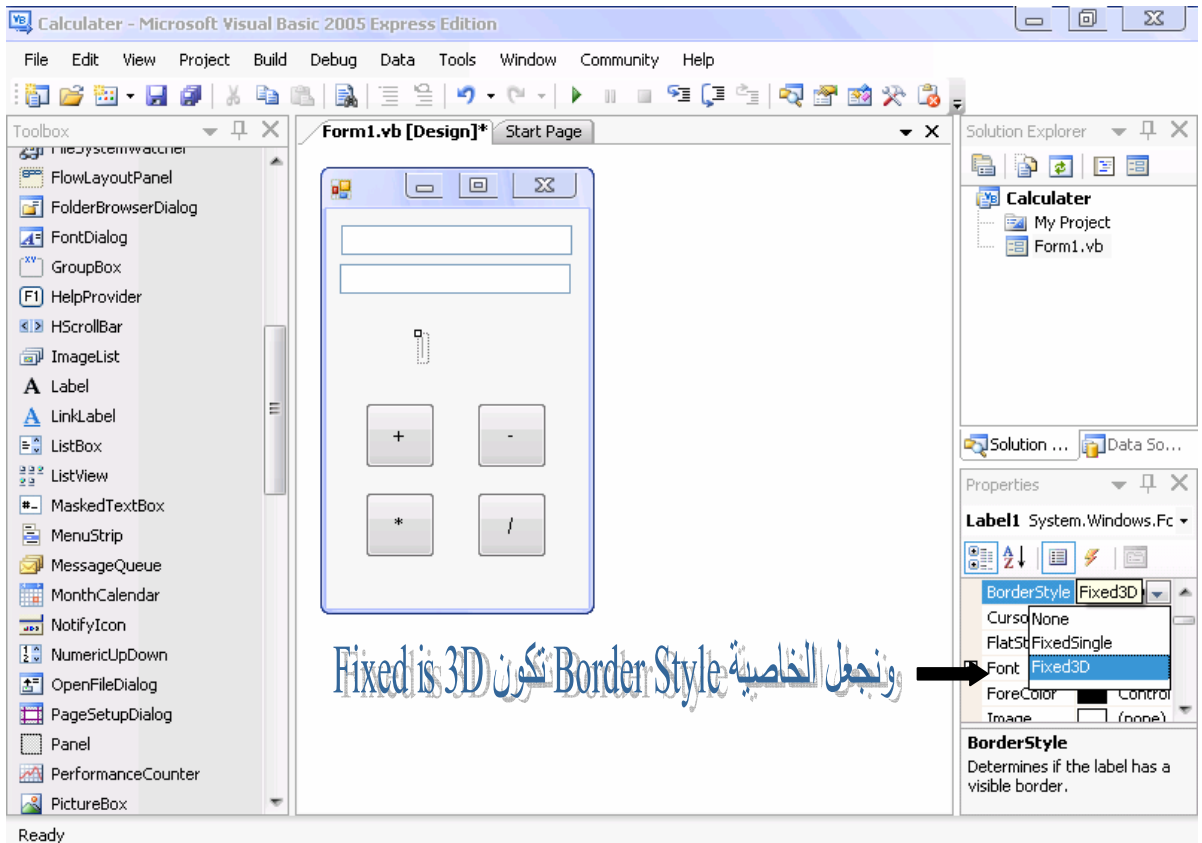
Calculater - Microsoft Visual Basic 2005 Express Edition

File Edit View Project Build Debug Data Tools Window Community Help

Toolbox

FileSystemWatcher
FlowLayoutPanel
FolderBrowserDialog
FontDialog
GroupBox
HelpProvider
HScrollBar
ImageList
Label
LinkLabel
ListBox
ListView
MaskedTextBox
MenuStrip
MessageQueue
MonthCalendar
NotifyIcon
NumericUpDown
OpenFileDialog
PageSetupDialog
Panel
PerformanceCounter
PictureBox

Form1.vb [Design]* Start Page

+ -
* /

ونجعل الخاصية Border Style تكون Fixed is 3D

Solution Explorer

Calculater
My Project
Form1.vb

Solution ... Data So...

Properties

Label1 System.Windows.Fc

BorderStyle Fixed3D
Curso None
FlatSt FixedSingle
Font Fixed3D
ForeColor Control
Image (none)

BorderStyle
Determines if the label has a visible border.

Ready